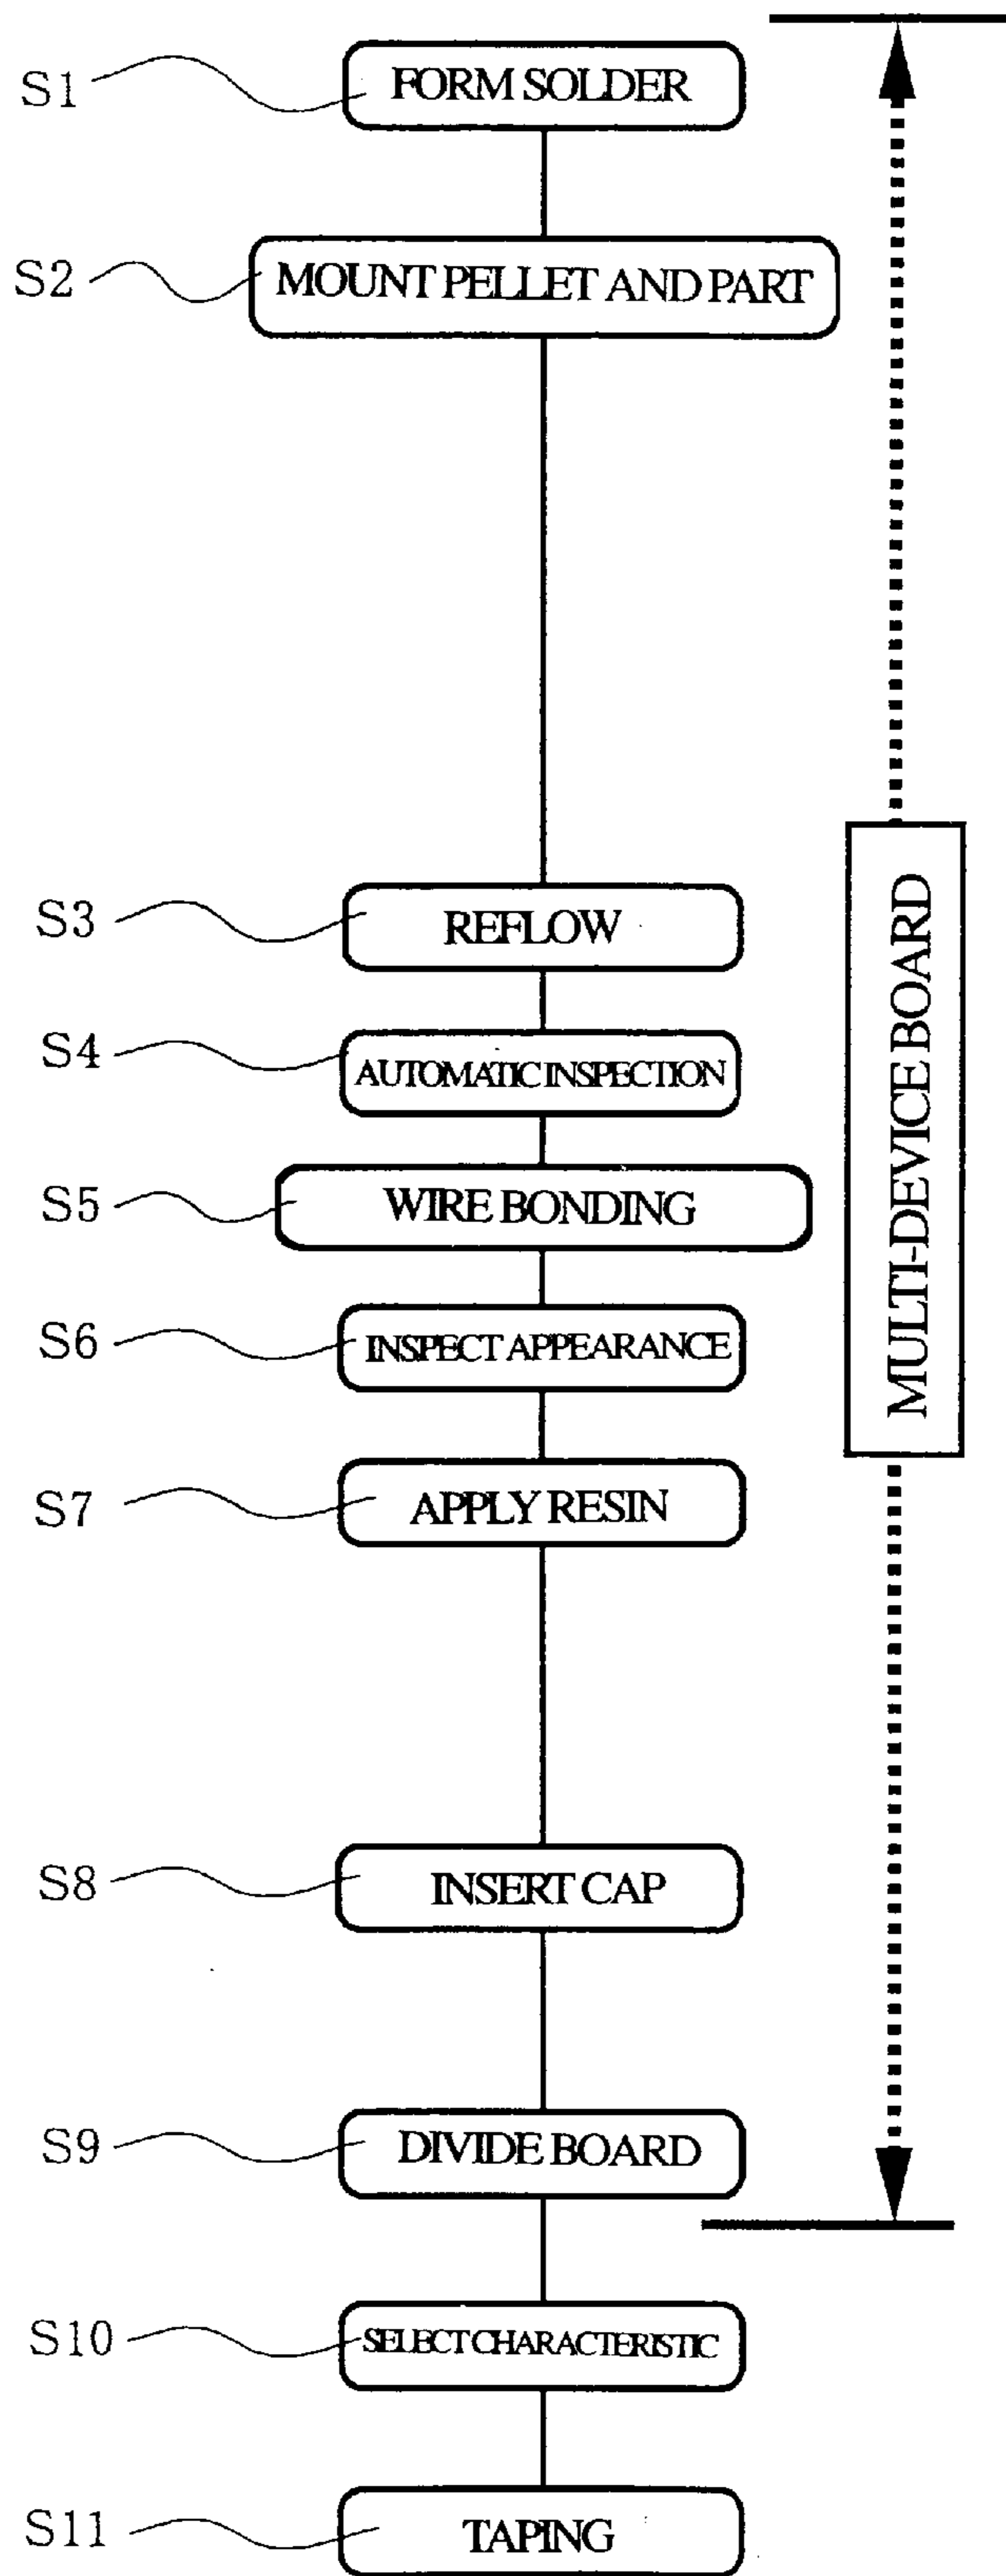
S1 FORM SOLDER

S2 MOUNT PELLET AND PART

S3 REFLOW

S4 AUTOMATIC INSPECTION

S5 WIRE BONDING

S6 INSPECT APPEARANCE

S7 APPLY RESIN

S8 INSERT CAP

S9 DIVIDE BOARD

S10 SELECT CHARACTERISTIC

S11 TAPING

MULTI-DEVICE BOARD